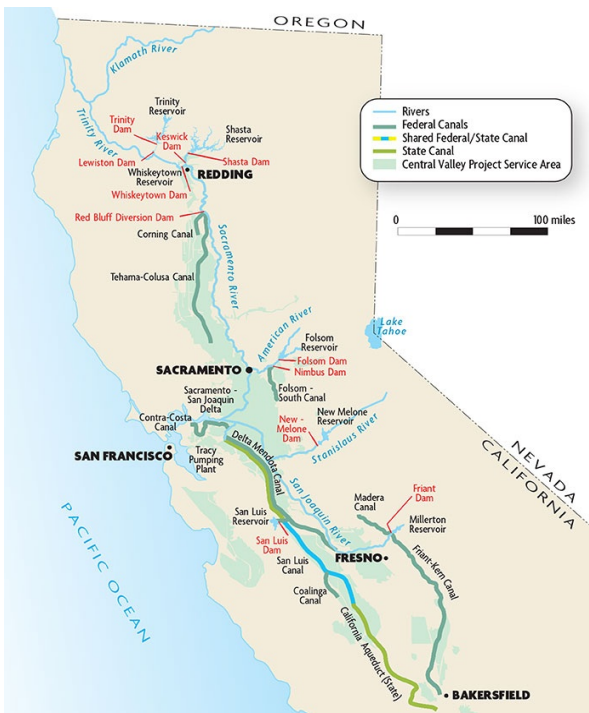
OREGON

Klamath River

Trinity River

Trinity Reservoir

Trinity Dam

Keswick Dam

Shasta Reservoir

Lewiston Dam

Shasta Dam

Whiskeytown Reservoir

REDDING

Whiskeytown Dam

Red Bluff Diversion Dam

Corning Canal

Tehama-Colusa Canal

Sacramento River

Rivers
Federal Canals
Shared Federal/State Canal
State Canal
Central Valley Project Service Area

0 100 miles

American River

Lake Tahoe

Folsom Reservoir

Folsom Dam

Nimbus Dam

SACRAMENTO

Sacramento - San Joaquin Delta

Folsom - South Canal

Contra-Costa Canal

New - Melone Dam

New Melone Reservoir

Stanislaus River

SAN FRANCISCO

Tracy Pumping Plant

Delta Mendota Canal

San Joaquin River

NEVADA

CALIFORNIA

Madera Canal

Friant Dam

Millerton Reservoir

San Luis Reservoir

San Luis Dam

FRESNO

San Luis Canal

Friant-Kern Canal

Coalinga Canal

PACIFIC OCEAN

California Aqueduct (State)

BAKERSFIELD